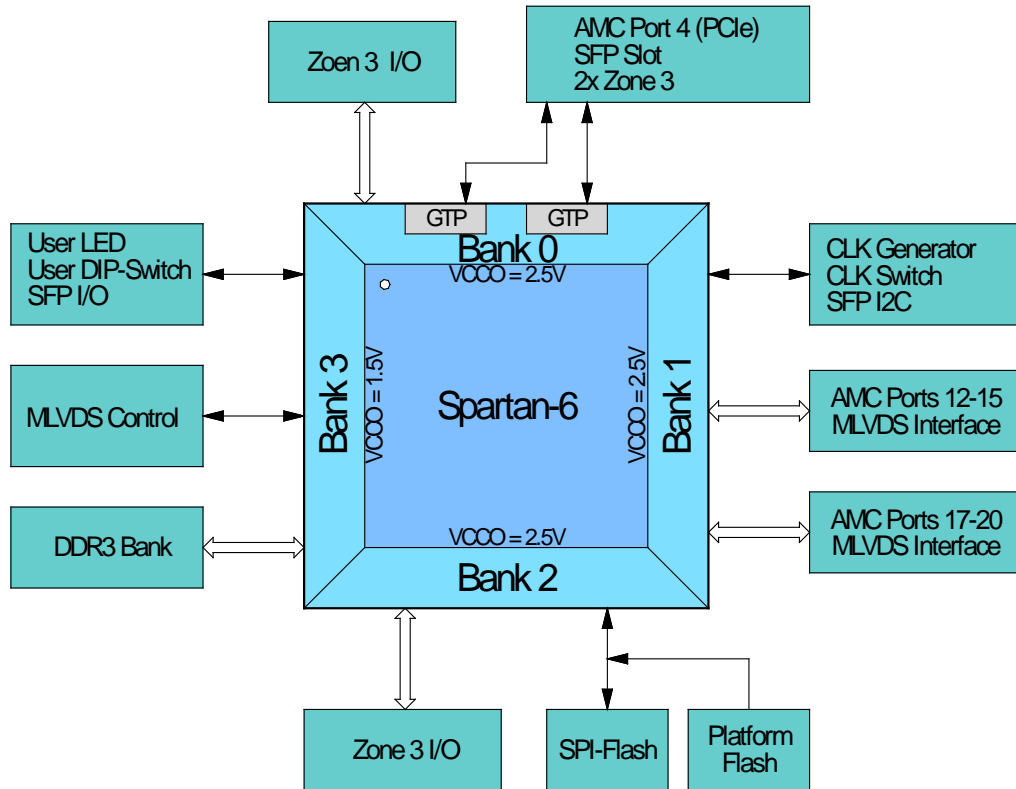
Zoen 3 I/O

AMC Port 4 (PCIe)
SFP Slot
2x Zone 3

GTP

GTP

Bank 0

VCCO = 2.5V

User LED
User DIP-Switch
SFP I/O

CLK Generator
CLK Switch
SFP I2C

MLVDS Control

Bank 3

VCCO = 1.5V

Spartan-6

VCCO = 2.5V

Bank 1

AMC Ports 12-15
MLVDS Interface

DDR3 Bank

VCCO = 2.5V

Bank 2

AMC Ports 17-20
MLVDS Interface

Zone 3 I/O

SPI-Flash

Platform
Flash